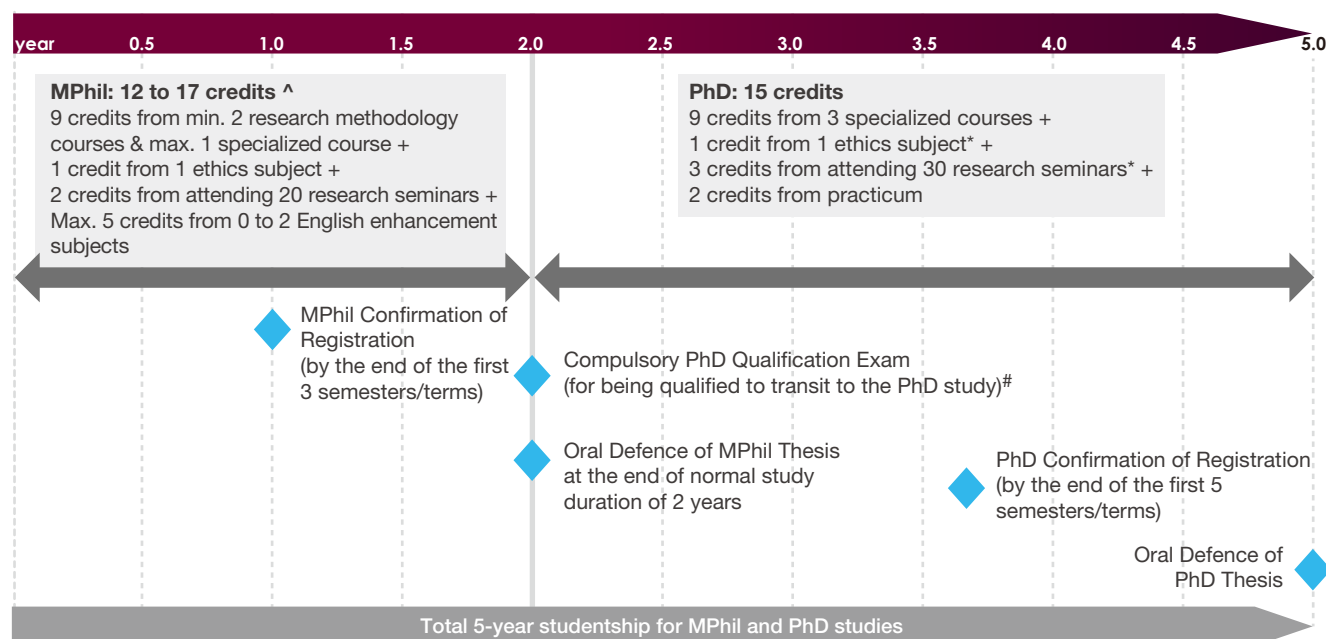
year 0.5 1.0 1.5 2.0 2.5 3.0 3.5 4.0 4.5 5.0

**MPhil: 12 to 17 credits ^**
9 credits from min. 2 research methodology courses & max. 1 specialized course +
1 credit from 1 ethics subject +
2 credits from attending 20 research seminars +
Max. 5 credits from 0 to 2 English enhancement subjects

**PhD: 15 credits**
9 credits from 3 specialized courses +
1 credit from 1 ethics subject* +
3 credits from attending 30 research seminars* +
2 credits from practicum

MPhil Confirmation of Registration
(by the end of the first 3 semesters/terms)

Compulsory PhD Qualification Exam
(for being qualified to transit to the PhD study)$^{\#}$

Oral Defence of MPhil Thesis at the end of normal study duration of 2 years

PhD Confirmation of Registration
(by the end of the first 5 semesters/terms)

Oral Defence of PhD Thesis

Total 5-year studentship for MPhil and PhD studies